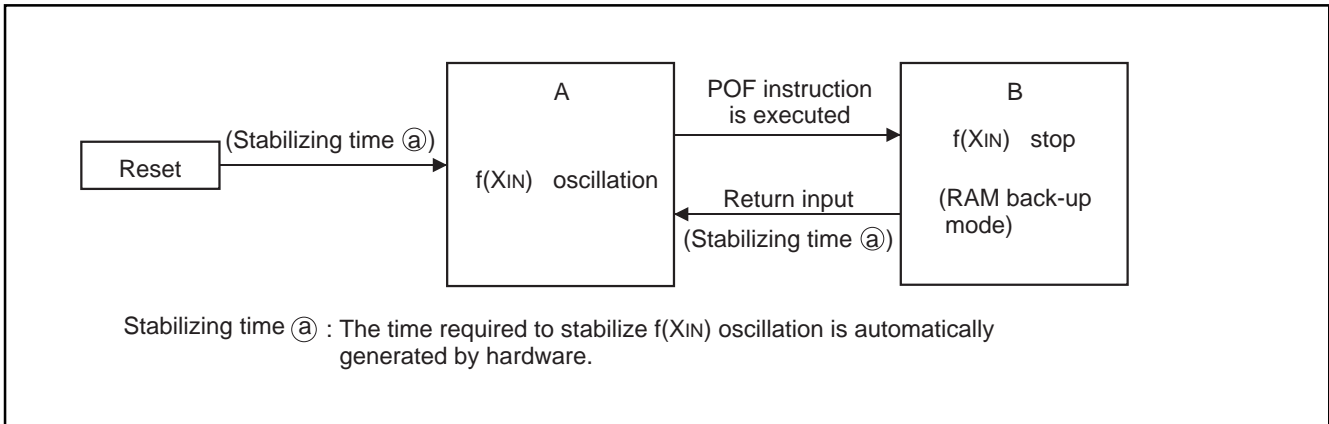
Reset

(Stabilizing time ⓐ)

A

f(XIN) oscillation

POF instruction is executed

Return input

(Stabilizing time ⓐ)

B

f(XIN) stop

(RAM back-up mode)

Stabilizing time ⓐ : The time required to stabilize f(XIN) oscillation is automatically generated by hardware.